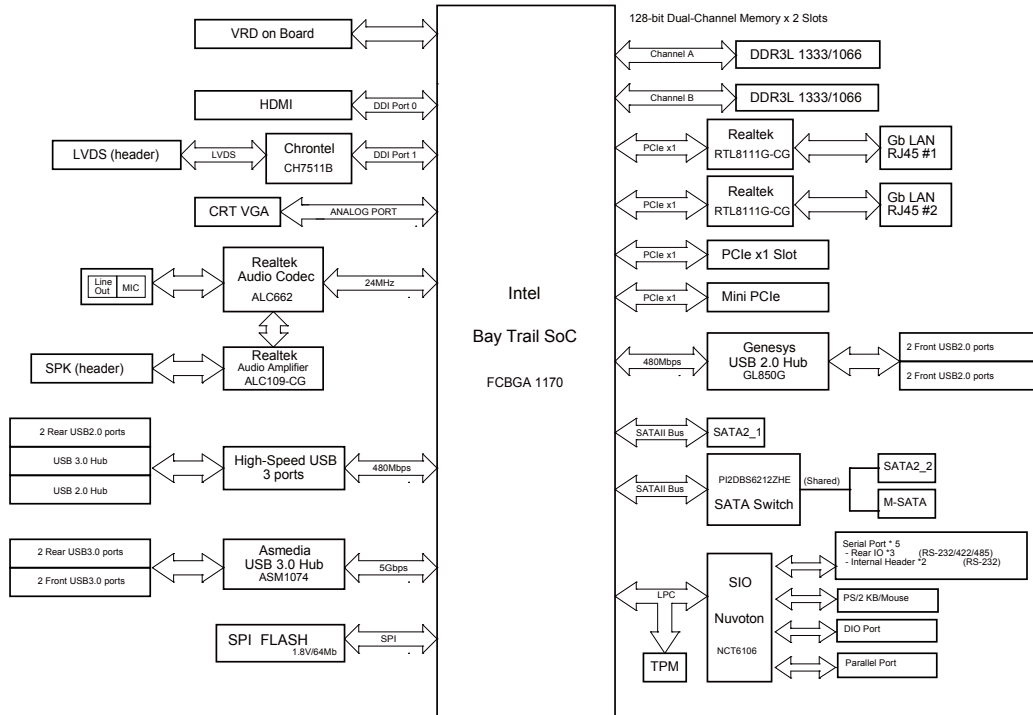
VRD on Board

HDMI

DDI Port 0

LVDS (header)

LVDS

Chrontel CH7511B

DDI Port 1

CRT VGA

ANALOG PORT

Line Out

MIC

Realtek Audio Codec ALC662

24MHz

SPK (header)

Realtek Audio Amplifier ALC109-CG

2 Rear USB2.0 ports

USB 3.0 Hub

USB 2.0 Hub

High-Speed USB 3 ports

480Mbps

2 Rear USB3.0 ports

2 Front USB3.0 ports

Asmedia USB 3.0 Hub ASM1074

5Gbps

SPI FLASH 1.8V/64Mb

SPI

Intel

Bay Trail SoC

FCBGA 1170

128-bit Dual-Channel Memory x 2 Slots

Channel A

DDR3L 1333/1066

Channel B

DDR3L 1333/1066

PCIe x1

Realtek RTL8111G-CG

Gb LAN RJ45 #1

PCIe x1

Realtek RTL8111G-CG

Gb LAN RJ45 #2

PCIe x1

PCIe x1 Slot

PCIe x1

Mini PCIe

480Mbps

Genesys USB 2.0 Hub GL850G

2 Front USB2.0 ports

2 Front USB2.0 ports

SATAII Bus

SATA2_1

SATAII Bus

PI2DBS6212ZHE

SATA Switch

(Shared)

SATA2_2

M-SATA

LPC

TPM

SIO

Nuvoton

NCT6106

Serial Port * 5
- Rear IO *3 (RS-232/422/485)
- Internal Header *2 (RS-232)

PS/2 KB/Mouse

DIO Port

Parallel Port